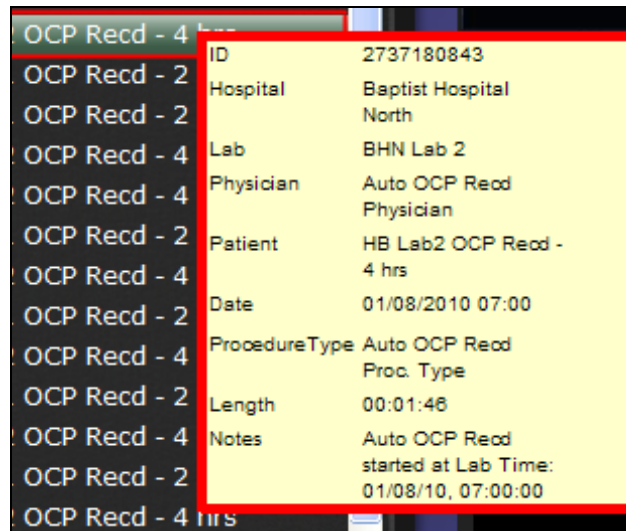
OCP Recd - 4 hrs
OCP Recd - 2
OCP Recd - 2
OCP Recd - 4
OCP Recd - 4
OCP Recd - 2
OCP Recd - 4
OCP Recd - 2
OCP Recd - 4
OCP Recd - 2
OCP Recd - 4
OCP Recd - 2
OCP Recd - 4 hrs

| | |
|---|---|
| ID | 2737180843 |
| Hospital | Baptist Hospital North |
| Lab | BHN Lab 2 |
| Physician | Auto OCP Recd Physician |
| Patient | HB Lab2 OCP Recd - 4 hrs |
| Date | 01/08/2010 07:00 |
| ProcedureType | Auto OCP Recd Proc. Type |
| Length | 00:01:46 |
| Notes | Auto OCP Recd started at Lab Time: 01/08/10, 07:00:00 |